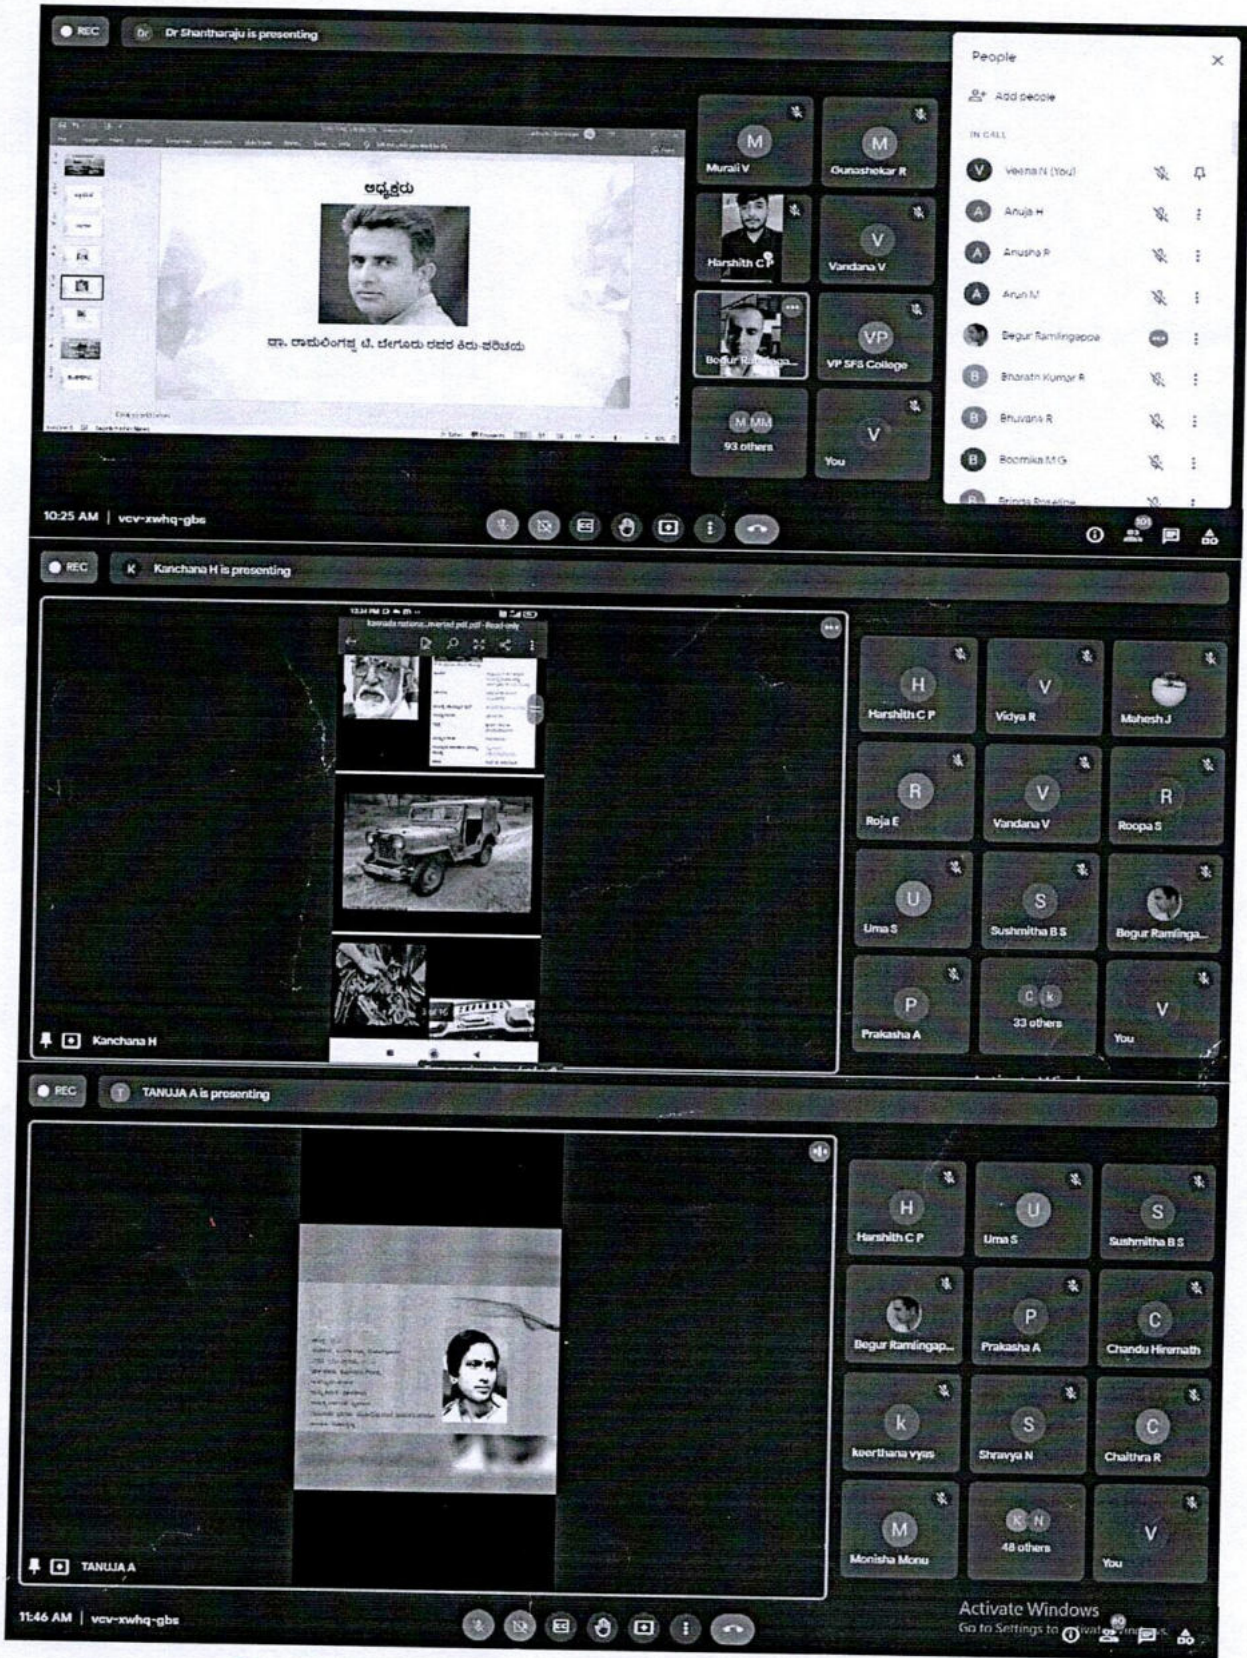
REC Dr Shantharaju is presenting

ಅಧ್ಯಕ್ಷರು

ಡಾ. ರಾಮಲಿಂಗಪ್ಪ ಟಿ. ಬೇಗೂರು ರವರ ಕಿರು-ಪರಿಚಯ

M Murali V
M Gunashekar R
Harshith C P
V Vandana V
Begur Ramlinga...
VP VP SFS College
M MM 93 others
V You

People
Add people
IN CALL
V Veena N (You)
A Anuja H
A Anusha R
A Arun M
Begur Ramlingappa
B Bharath Kumar R
B Bhuvana R
B Boomika M G
B Brinda Roseline

10:25 AM | vcv-xwhq-gbs

REC K Kanchana H is presenting

kannada rashtra...inverted pdf.pdf - Read-only

Kanchana H

H Harshith C P
V Vidya R
Mahesh J
R Roja E
V Vandana V
R Roopa S
U Uma S
S Sushmitha B S
Begur Ramlinga...
P Prakasha A
C K 33 others
V You

REC T TANUJA A is presenting

TANUJA A

H Harshith C P
U Uma S
S Sushmitha B S
Begur Ramlingap...
P Prakasha A
C Chandu Hiremath
k keerthana vyas
S Shravya N
C Chaithra R
M Monisha Monu
K N 48 others
V You

11:46 AM | vcv-xwhq-gbs

Activate Windows
Go to Settings to activate Windows.